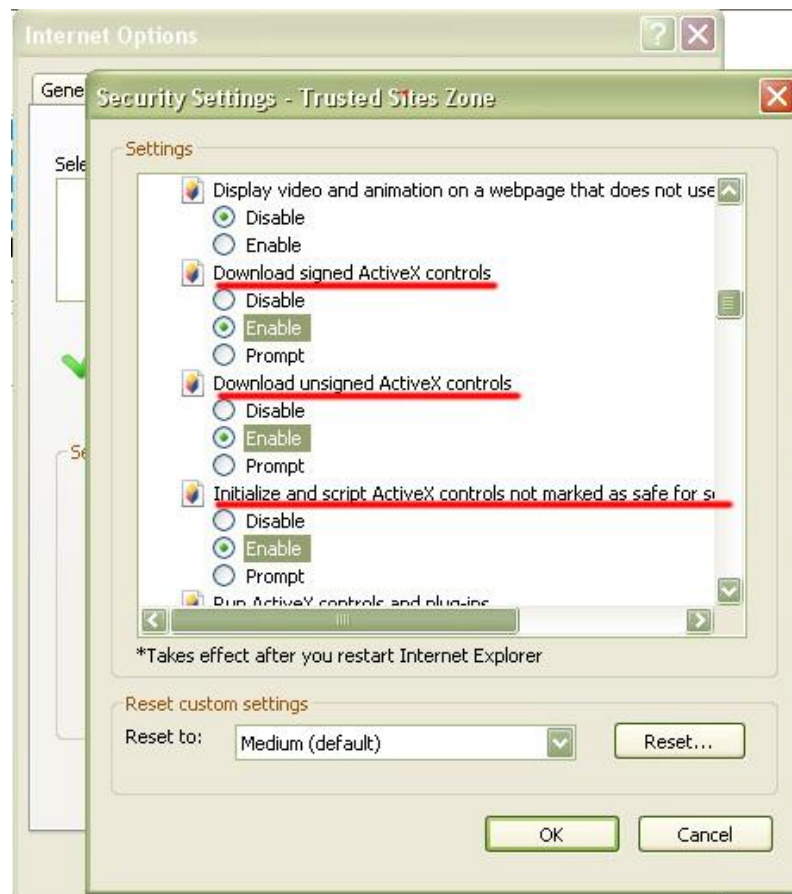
Internet Options

Gene

Sele

Se

Security Settings - Trusted Sites Zone

Settings

Display video and animation on a webpage that does not use

Disable

Enable

Download signed ActiveX controls

Disable

Enable

Prompt

Download unsigned ActiveX controls

Disable

Enable

Prompt

Initialize and script ActiveX controls not marked as safe for s

Disable

Enable

Prompt

Run ActiveX controls and plug-ins

*Takes effect after you restart Internet Explorer

Reset custom settings

Reset to: Medium (default)

Reset...

OK

Cancel